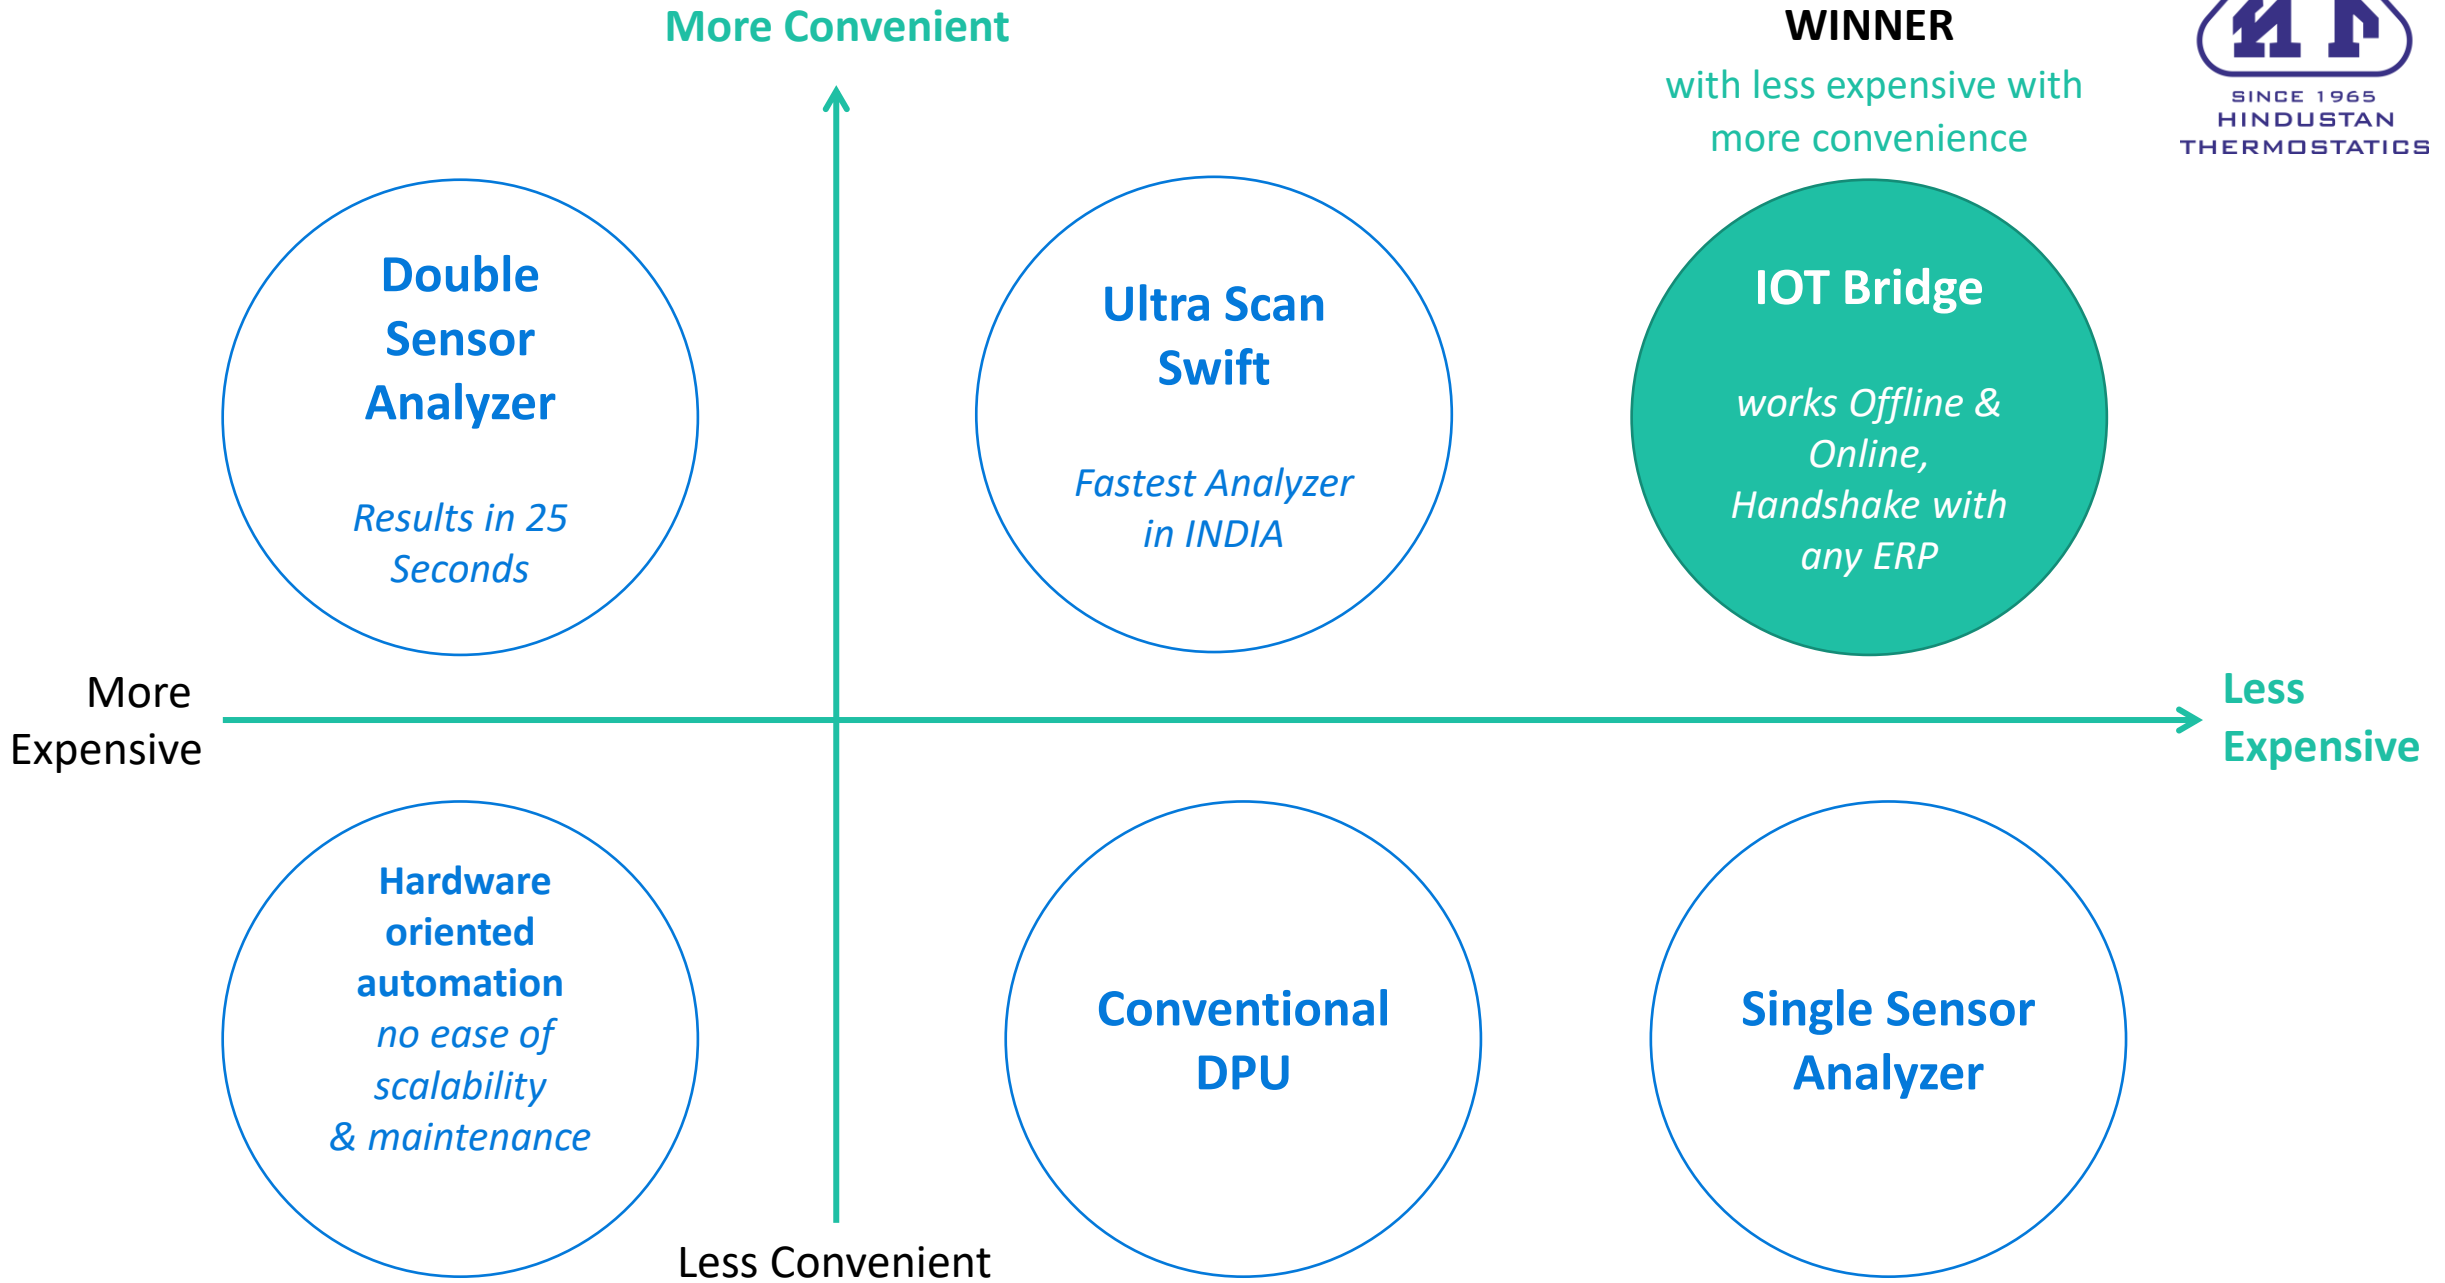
More Convenient

WINNER

with less expensive with more convenience

HT

SINCE 1965
HINDUSTAN
THERMOSTATICS

Double Sensor Analyzer

*Results in 25 Seconds*

Ultra Scan Swift

*Fastest Analyzer in INDIA*

IOT Bridge

*works Offline & Online, Handshake with any ERP*

More Expensive

Less Expensive

Hardware oriented automation

*no ease of scalability & maintenance*

Conventional DPU

Single Sensor Analyzer

Less Convenient